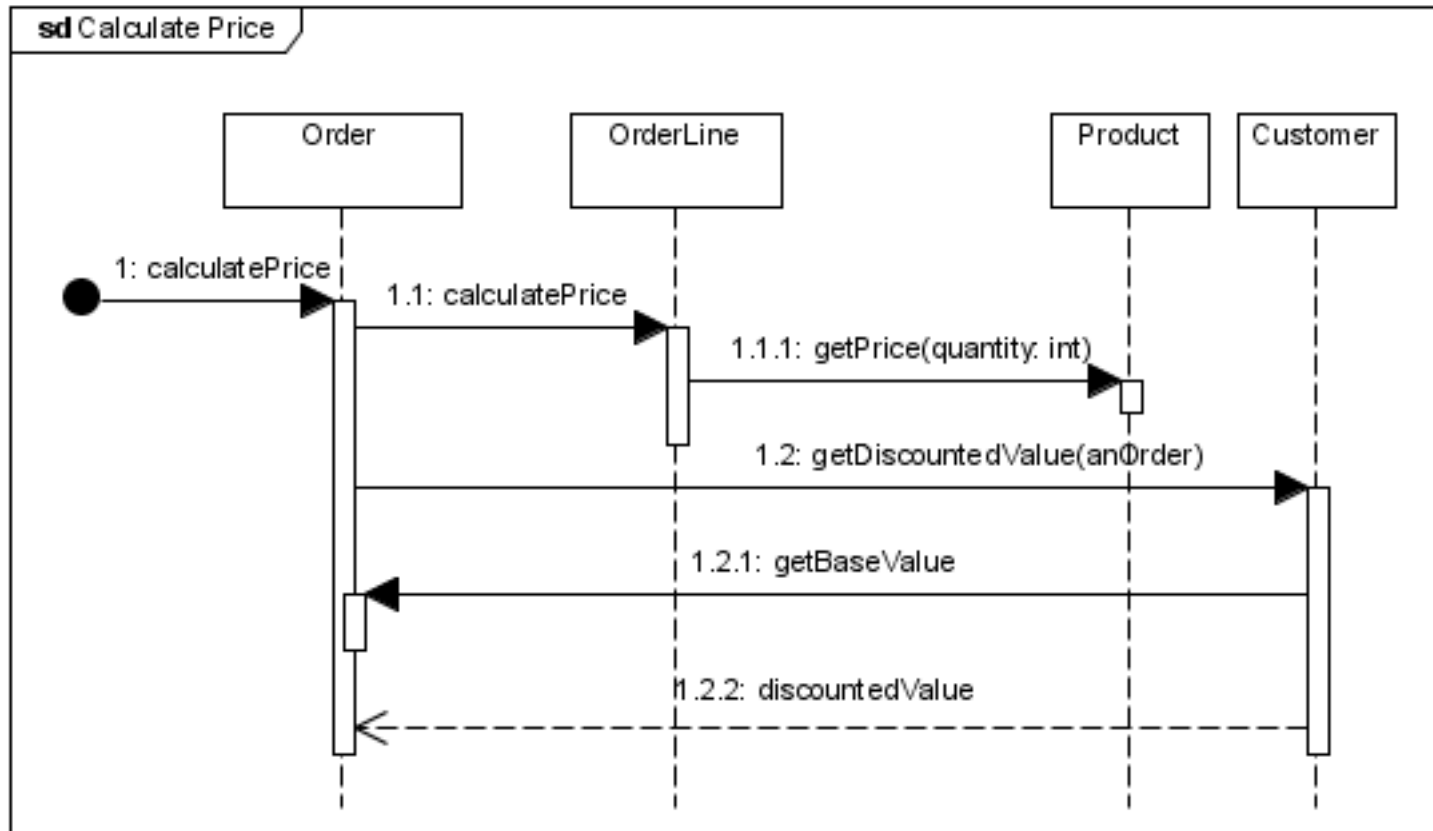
sd Calculate Price

Order

OrderLine

Product

Customer

1: calculatePrice

1.1: calculatePrice

1.1.1: getPrice(quantity: int)

1.2: getDiscountedValue(anOrder)

1.2.1: getBaseValue

1.2.2: discountedValue